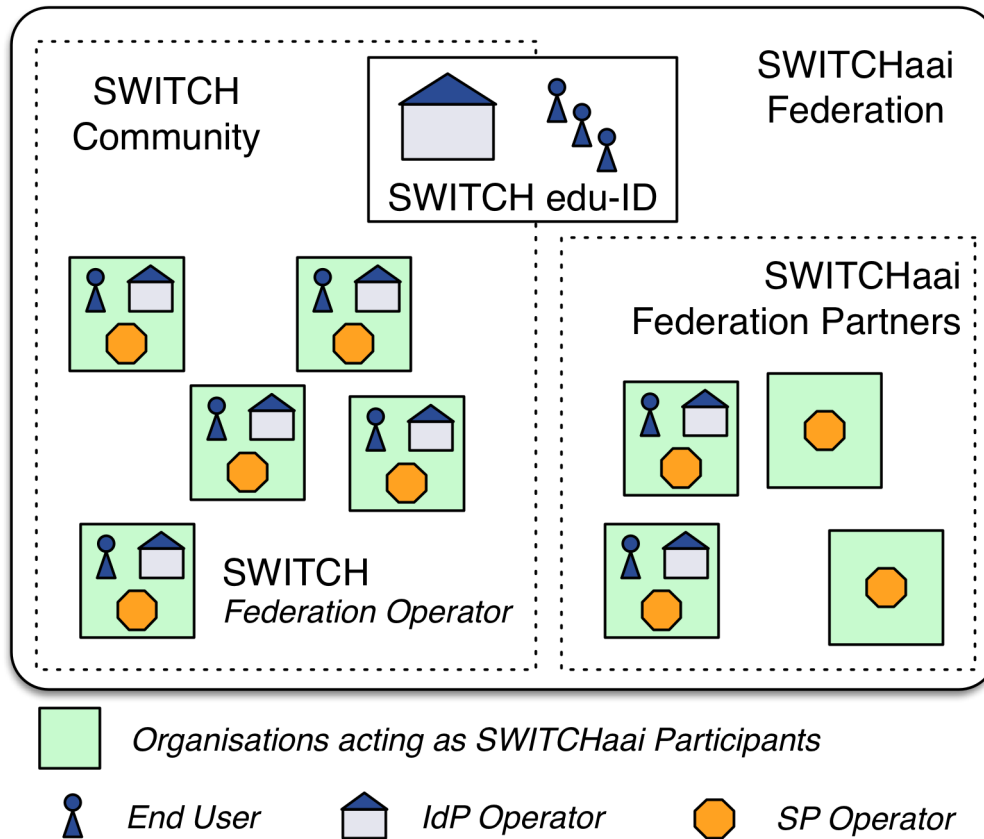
SWITCH Community

SWITCH edu-ID

SWITCHaai Federation

SWITCHaai Federation Partners

SWITCH
*Federation Operator*

*Organisations acting as SWITCHaai Participants*

*End User* *IdP Operator* *SP Operator*